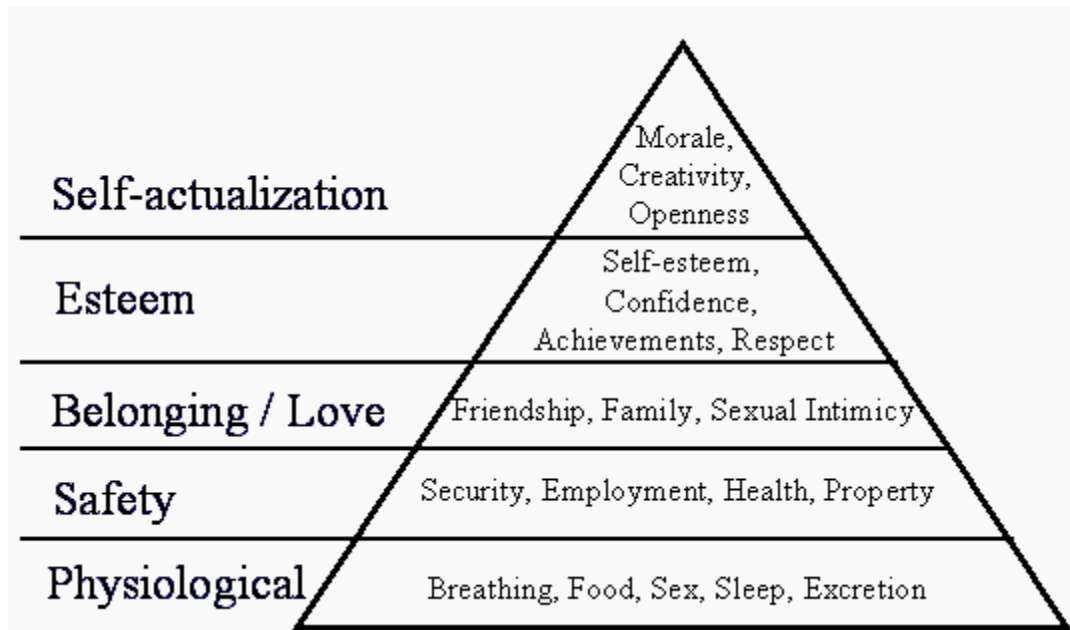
Self-actualization

Morale, Creativity, Openness

Esteem

Self-esteem, Confidence, Achievements, Respect

Belonging / Love

Friendship, Family, Sexual Intimicy

Safety

Security, Employment, Health, Property

Physiological

Breathing, Food, Sex, Sleep, Excretion